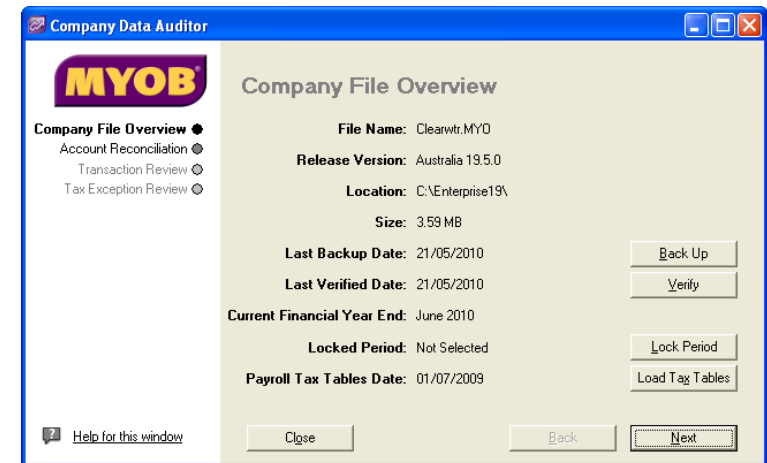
Company Data Auditor

MYOB

Company File Overview
Account Reconciliation
Transaction Review
Tax Exception Review

Company File Overview

File Name: Clearwtr.MYO
Release Version: Australia 19.5.0
Location: C:\Enterprise19\
Size: 3.59 MB
Last Backup Date: 21/05/2010
Last Verified Date: 21/05/2010
Current Financial Year End: June 2010
Locked Period: Not Selected
Payroll Tax Tables Date: 01/07/2009

Back Up
Verify
Lock Period
Load Tax Tables

Help for this window

Close
Back
Next